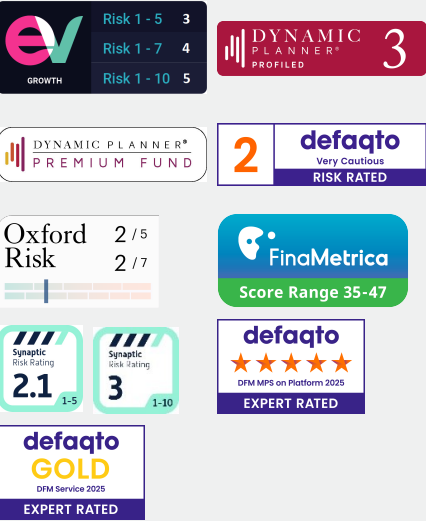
ev
GROWTH

| | |
|---|---|
| Risk 1 - 5 | 3 |
| Risk 1 - 7 | 4 |
| Risk 1 - 10 | 5 |

DYNAMIC PLANNER® PROFILED 3

DYNAMIC PLANNER® PREMIUM FUND

2 defaqto Very Cautious RISK RATED

Oxford Risk 2 / 5 2 / 7

FinaMetrica Score Range 35-47

Synaptic Risk Rating 2.1 1-5

Synaptic Risk Rating 3 1-10

defaqto ★★★★★ DFM MPS on Platform 2025 EXPERT RATED

defaqto GOLD DFM Service 2025 EXPERT RATED